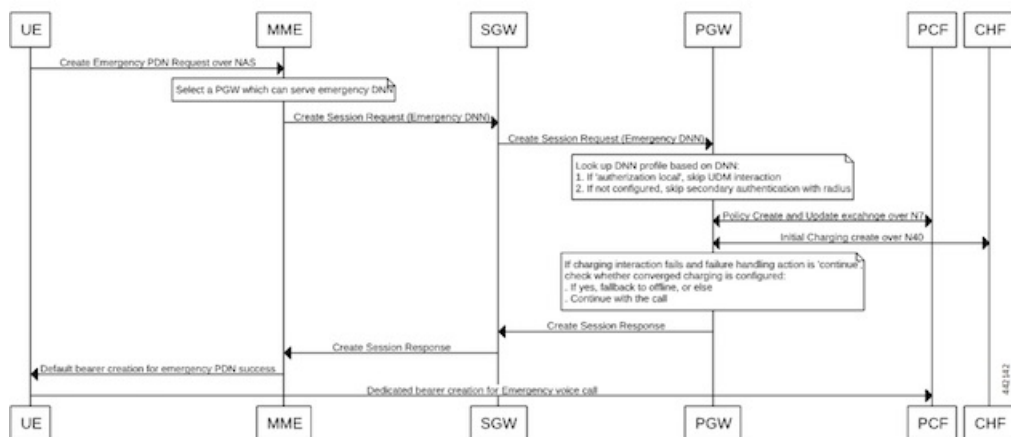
UE MME SGW PGW PCF CHF

Create Emergency PDN Request over NAS

Select a PGW which can serve emergency DNN

Create Session Request (Emergency DNN)

Create Session Request (Emergency DNN)

Look up DNN profile based on DNN:
1. If 'autherization local', skip UDM interaction
2. If not configured, skip secondary authentication with radius

Policy Create and Update excahnge over N7

Initial Charging create over N40

If charging interaction fails and failure handling action is 'continue', check whether converged charging is configured:
. If yes, fallback to offline, or else
. Continue with the call

Create Session Response

Create Session Response

Default bearer creation for emergency PDN success

Dedicated bearer creation for Emergency voice call

442142

UE MME SGW PGW PCF CHF